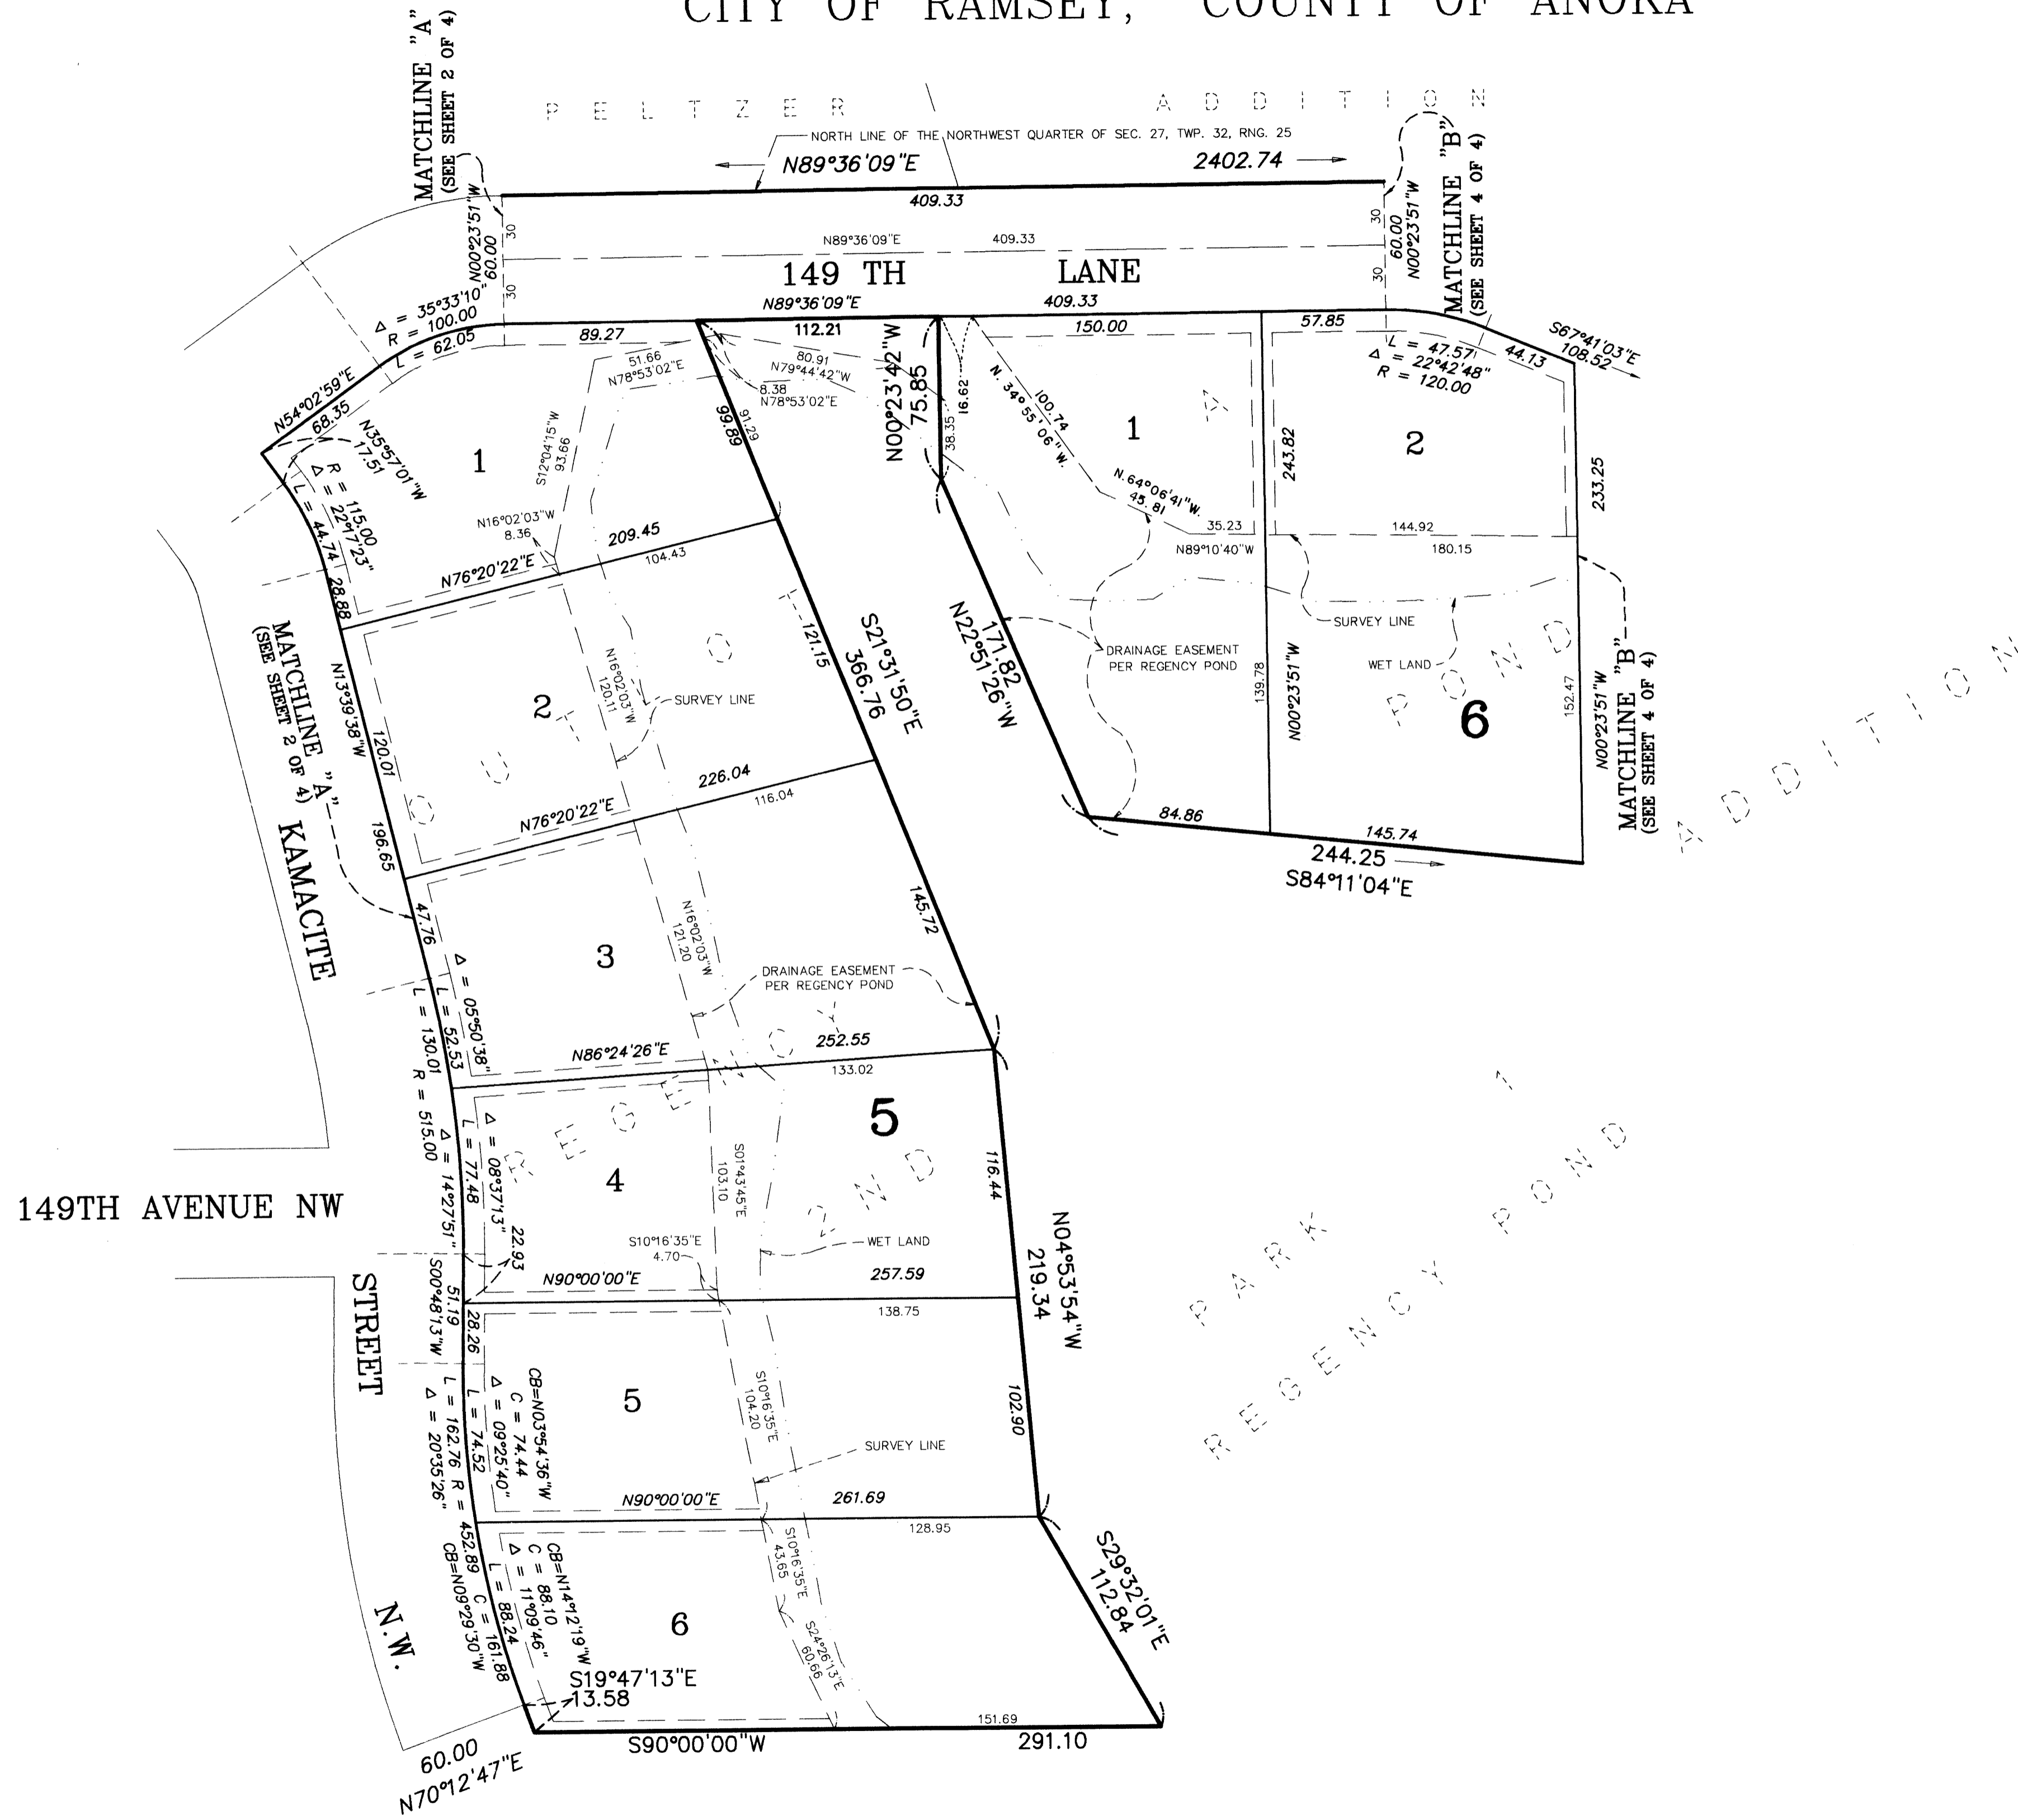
CITY OF RAMSEY, COUNTY OF ANOKA

P E L T Z E R A D D I T I O N

MATCHLINE "A" (SEE SHEET 2 OF 4)

NORTH LINE OF THE NORTHWEST QUARTER OF SEC. 27, TWP. 32, RNG. 25

N89°36'09"E 2402.74

409.33

N00°23'51"W 60.00 30 30

N89°36'09"E 409.33

149 TH LANE

30 30 60.00 N00°23'51"W

MATCHLINE "B" (SEE SHEET 4 OF 4)

$\Delta$ = 35°33'10" R = 100.00 L = 62.05

N89°36'09"E 409.33

89.27 112.21 150.00 57.85

S67°41'03"E 108.52

44.13

L = 47.57 $\Delta$ = 22°42'48" R = 120.00

N54°02'59"E 68.35

N35°57'01"W 17.51

51.66 N78°53'02"E

80.91 N79°44'42"W 8.38 N78°53'02"E

N00°23'42"W 75.85

16.62 38.35

N. 34°55'06"W. 100.74

S12°04'15"W 93.66

99.89 91.29

1

1

2

243.82 233.25

R = 115.00 $\Delta$ = 22°17'23" L = 44.74

N16°02'03"W 8.36

209.45

104.43

N76°20'22"E

28.88

N.64°06'41"W. 45.81

35.23

N89°10'40"W

144.92

180.15

MATCHLINE "A" (SEE SHEET 2 OF 4)

N13°39'38"W

N16°02'03"W 120.11

O U T L O T

121.15

S21°31'50"E 366.76

171.82 N22°51'26"W

DRAINAGE EASEMENT PER REGENCY POND

SURVEY LINE

WET LAND

139.78

N00°23'51"W

152.47

N00°23'51"W

6

MATCHLINE "B" (SEE SHEET 4 OF 4)

2

SURVEY LINE

120.01

226.04

116.04

N76°20'22"E

196.65

KAMACITE

84.86 145.74

244.25

S84°11'04"E

A D D I T I O N

47.76

3

N16°02'03"W 121.20

145.72

DRAINAGE EASEMENT PER REGENCY POND

$\Delta$ = 05°50'38" L = 52.53

L = 130.01 R = 515.00

N86°24'26"E

252.55

133.02

5

R E G E N C Y P O N D

4

$\Delta$ = 08°37'13" L = 77.48

$\Delta$ = 14°27'51"

S01°43'45"E 103.10

116.44

149TH AVENUE NW

22.93

S10°16'35"E 4.70

WET LAND

N04°53'54"W 219.34

N90°00'00"E

257.59

P A R K 1

138.75

STREET

S00°48'13"W 51.19

28.26

CB=N03°54'36"W C = 74.44 $\Delta$ = 09°25'40" L = 74.52

L = 162.76 R = 452.89 $\Delta$ = 20°35'26"

5

S10°16'35"E 104.20

SURVEY LINE

102.90

R E G E N C Y P O N D

N90°00'00"E

261.69

128.95

CB=N14°12'19"W C = 88.10 $\Delta$ = 11°09'46" L = 88.24

CB=N09°29'30"W C = 161.88

S10°16'35"E 43.65

S24°26'13"E 60.66

S29°32'01"E 112.84

6

N.W.

S19°47'13"E 13.58

151.69

S90°00'00"W

291.10

60.00 N70°12'47"E